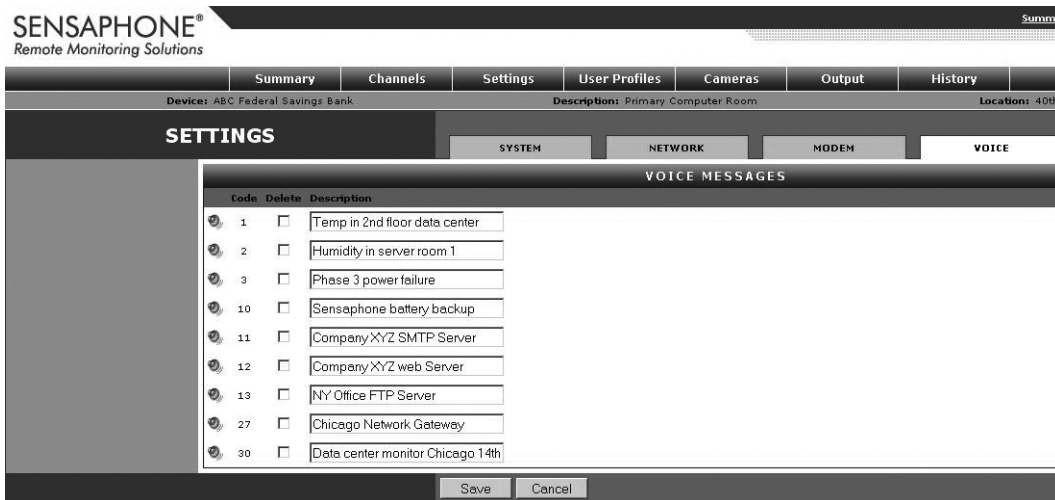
SENSAPHONE®
Remote Monitoring Solutions

Summ

Summary | Channels | Settings | User Profiles | Cameras | Output | History

Device: ABC Federal Savings Bank
Description: Primary Computer Room
Location: 40th

SETTINGS

SYSTEM | NETWORK | MODEM | VOICE

VOICE MESSAGES

| Code | Delete | Description |
|---|---|---|
| 1 | ☐ | Temp in 2nd floor data center |
| 2 | ☐ | Humidity in server room 1 |
| 3 | ☐ | Phase 3 power failure |
| 10 | ☐ | Sensaphone battery backup |
| 11 | ☐ | Company XYZ SMTP Server |
| 12 | ☐ | Company XYZ web Server |
| 13 | ☐ | NY Office FTP Server |
| 27 | ☐ | Chicago Network Gateway |
| 30 | ☐ | Data center monitor Chicago 14th |

Save | Cancel